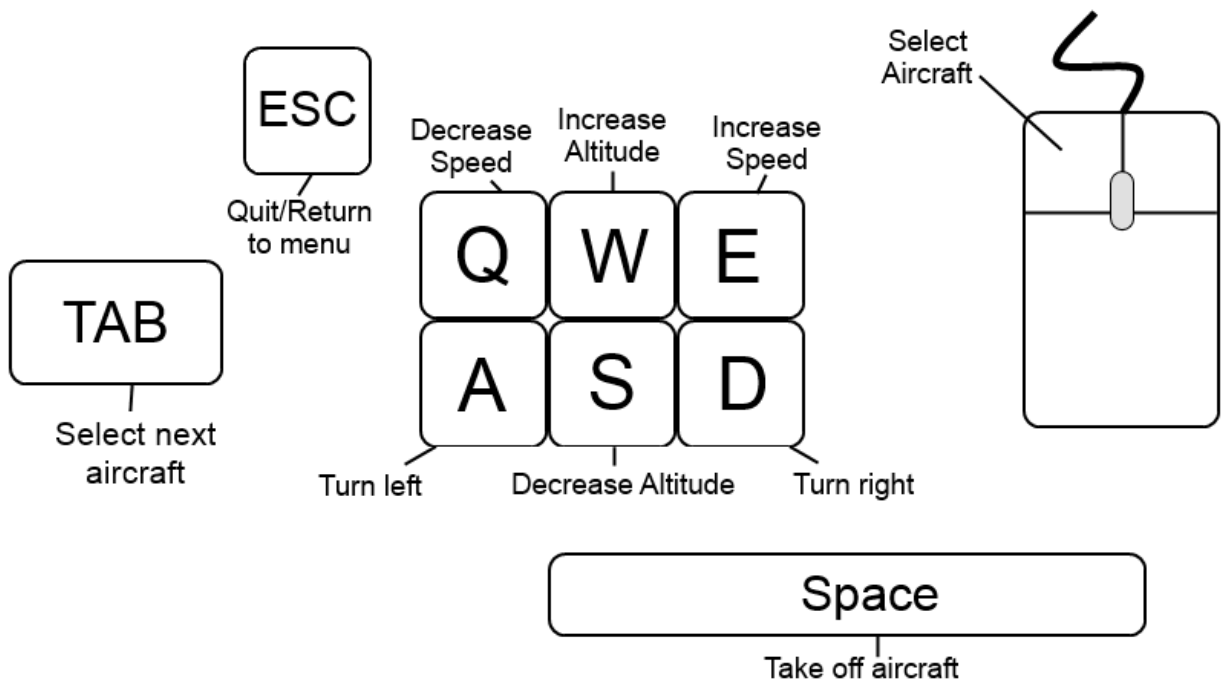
ESC

Quit/Return to menu

Decrease Speed

Increase Altitude

Increase Speed

Select Aircraft

Q W E

A S D

TAB

Select next aircraft

Turn left

Decrease Altitude

Turn right

Space

Take off aircraft